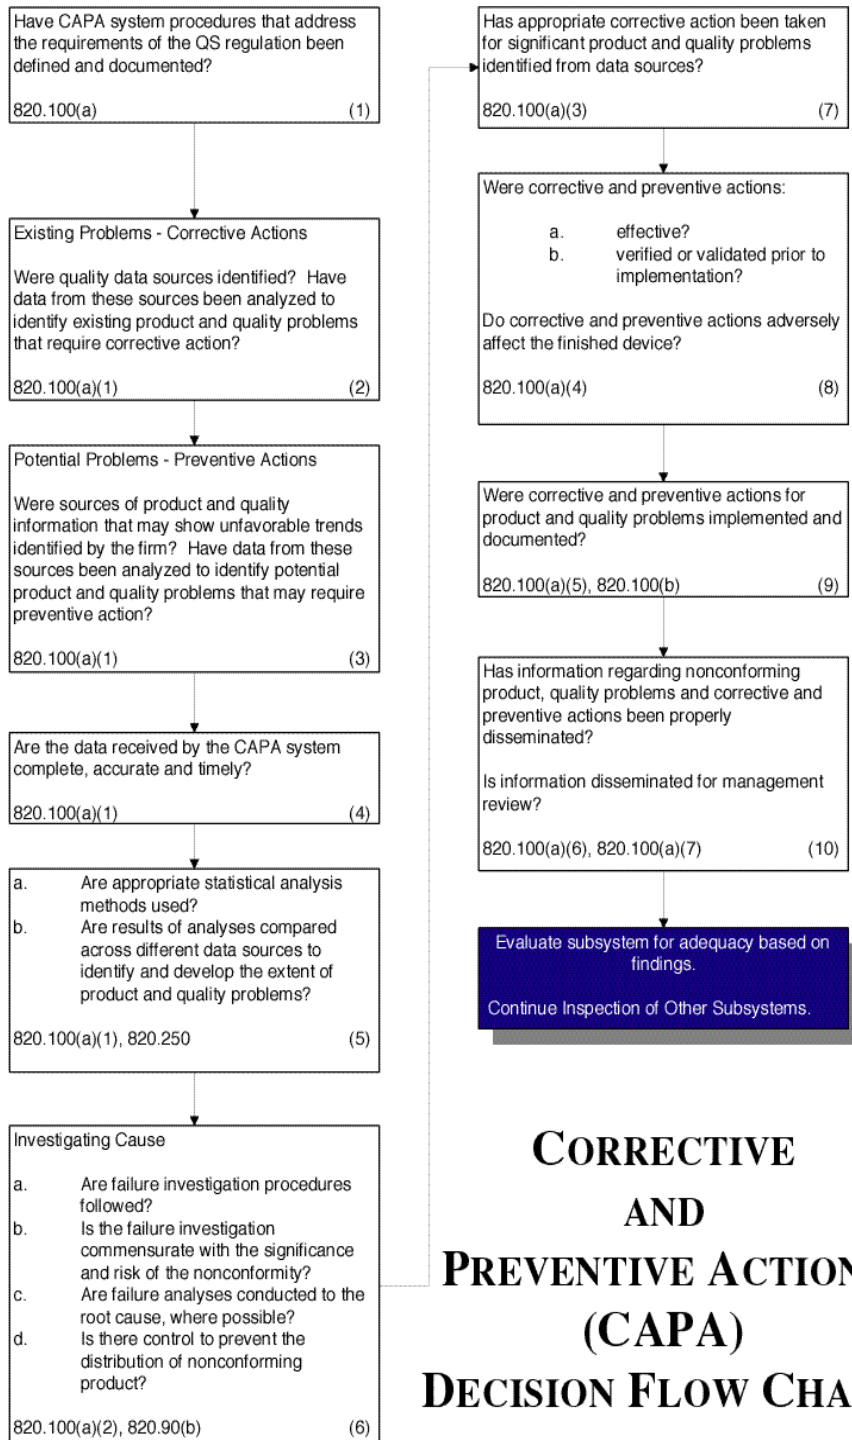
Have CAPA system procedures that address the requirements of the QS regulation been defined and documented?

820.100(a) (1)

Existing Problems - Corrective Actions

Were quality data sources identified? Have data from these sources been analyzed to identify existing product and quality problems that require corrective action?

820.100(a)(1) (2)

Potential Problems - Preventive Actions

Were sources of product and quality information that may show unfavorable trends identified by the firm? Have data from these sources been analyzed to identify potential product and quality problems that may require preventive action?

820.100(a)(1) (3)

Are the data received by the CAPA system complete, accurate and timely?

820.100(a)(1) (4)

a. Are appropriate statistical analysis methods used?
b. Are results of analyses compared across different data sources to identify and develop the extent of product and quality problems?

820.100(a)(1), 820.250 (5)

Investigating Cause

a. Are failure investigation procedures followed?
b. Is the failure investigation commensurate with the significance and risk of the nonconformity?
c. Are failure analyses conducted to the root cause, where possible?
d. Is there control to prevent the distribution of nonconforming product?

820.100(a)(2), 820.90(b) (6)

Has appropriate corrective action been taken for significant product and quality problems identified from data sources?

820.100(a)(3) (7)

Were corrective and preventive actions:

a. effective?
b. verified or validated prior to implementation?

Do corrective and preventive actions adversely affect the finished device?

820.100(a)(4) (8)

Were corrective and preventive actions for product and quality problems implemented and documented?

820.100(a)(5), 820.100(b) (9)

Has information regarding nonconforming product, quality problems and corrective and preventive actions been properly disseminated?

Is information disseminated for management review?

820.100(a)(6), 820.100(a)(7) (10)

Evaluate subsystem for adequacy based on findings.

Continue Inspection of Other Subsystems.

CORRECTIVE AND PREVENTIVE ACTION (CAPA) DECISION FLOW CHA